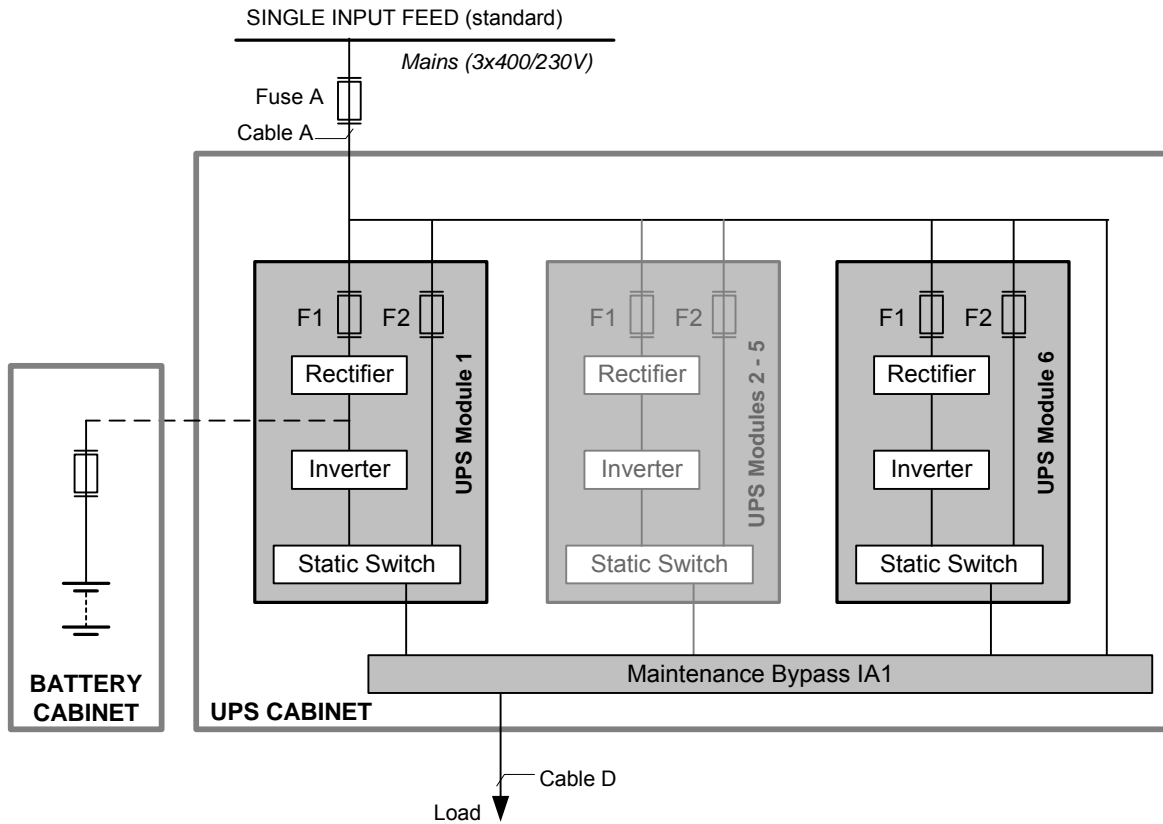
SINGLE INPUT FEED (standard)

Mains (3x400/230V)

Fuse A

Cable A

F1 F2

Rectifier

Inverter

Static Switch

UPS Module 1

F1 F2

Rectifier

Inverter

Static Switch

UPS Modules 2 - 5

F1 F2

Rectifier

Inverter

Static Switch

UPS Module 6

Maintenance Bypass IA1

BATTERY CABINET

UPS CABINET

Cable D

Load